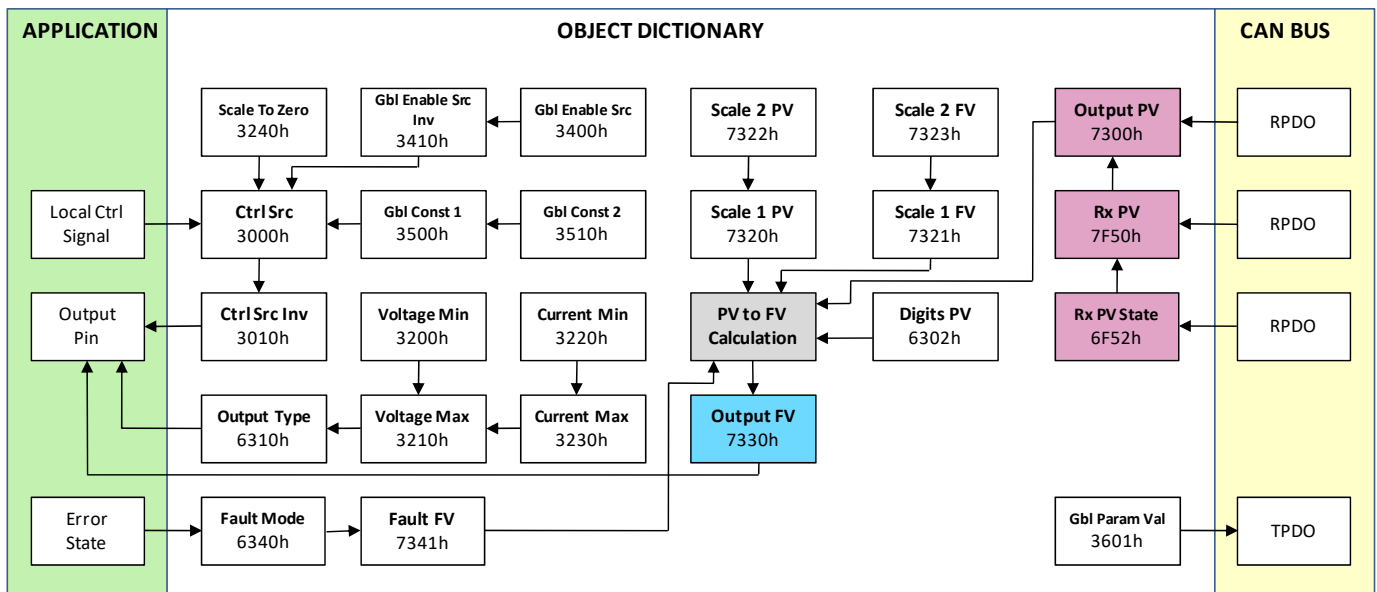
APPLICATION

Local Ctrl Signal

Output Pin

Error State

OBJECT DICTIONARY

Scale To Zero 3240h

Gbl Enable Src Inv 3410h

Gbl Enable Src 3400h

Scale 2 PV 7322h

Scale 2 FV 7323h

Output PV 7300h

Ctrl Src 3000h

Gbl Const 1 3500h

Gbl Const 2 3510h

Scale 1 PV 7320h

Scale 1 FV 7321h

Rx PV 7F50h

Ctrl Src Inv 3010h

Voltage Min 3200h

Current Min 3220h

PV to FV Calculation

Digits PV 6302h

Rx PV State 6F52h

Output Type 6310h

Voltage Max 3210h

Current Max 3230h

Output FV 7330h

Fault Mode 6340h

Fault FV 7341h

Gbl Param Val 3601h

CAN BUS

RPDO

RPDO

RPDO

TPDO